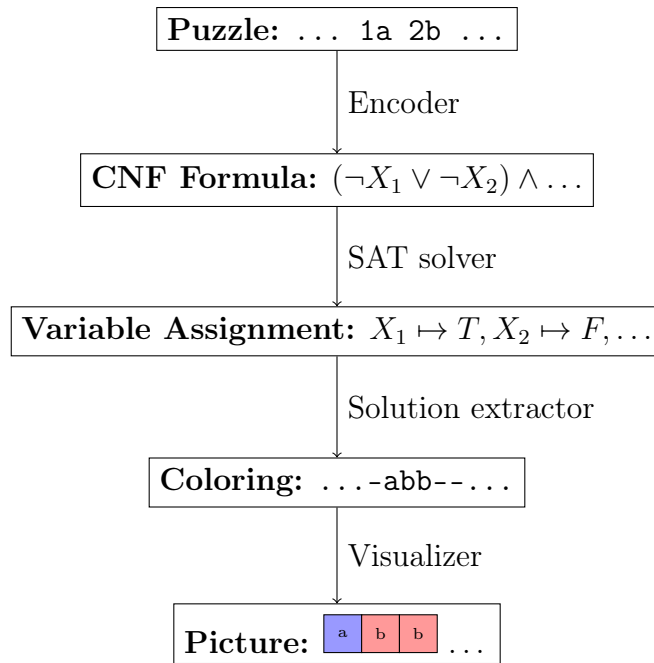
**Puzzle:** ... 1a 2b ...

Encoder

**CNF Formula:** $(\neg X_1 \vee \neg X_2) \wedge \ldots$

SAT solver

**Variable Assignment:** $X_1 \mapsto T, X_2 \mapsto F, \ldots$

Solution extractor

**Coloring:** ....-abb--....

Visualizer

**Picture:** a b b ...